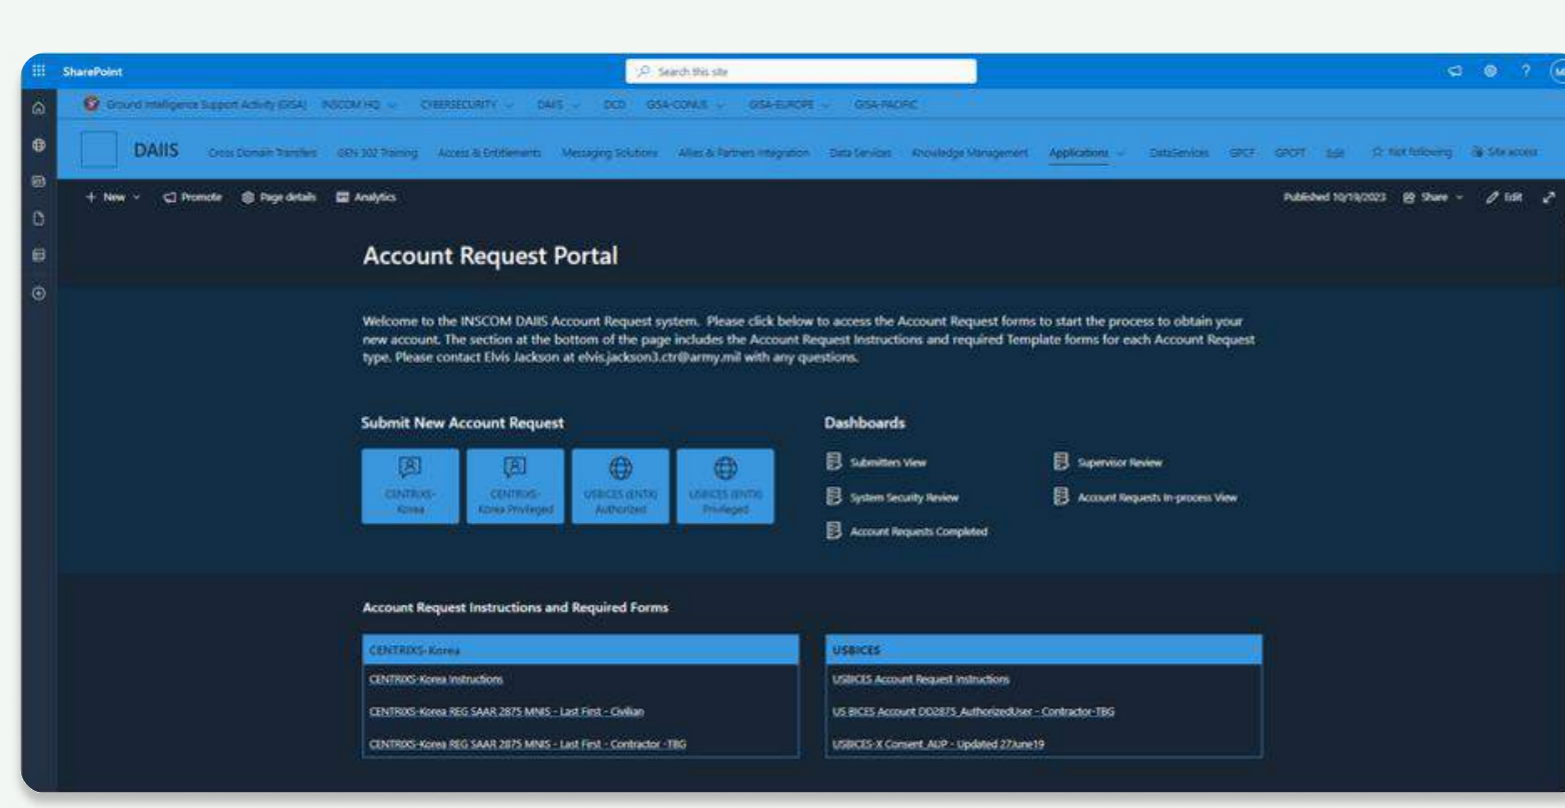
SharePoint

Search this site

Ground Intelligence Support Activity (GISA) INSCOM HQ CYBERSECURITY DAIS DCO GSA-CONUS GSA-EUROPE GSA-PACIFIC

DAIIS Cross Domain Transfers GEN 302 Training Access & Entitlements Messaging Solutions Allies & Partners Integration Data Services Knowledge Management Applications DataServices GPCF GPOT Edit Not following Site access

+ New Promote Page details Analytics

Published 10/19/2023 Share Edit

Account Request Portal

Welcome to the INSCOM DAIIS Account Request system. Please click below to access the Account Request forms to start the process to obtain your new account. The section at the bottom of the page includes the Account Request Instructions and required Template forms for each Account Request type. Please contact Elvis Jackson at elvis.jackson3.ctr@army.mil with any questions.

Submit New Account Request

CENTRIXS-Korea

CENTRIXS-Korea Privileged

USBICES (ENTX) Authorized

USBICES (ENTX) Privileged

Dashboards

Submitters View

Supervisor Review

System Security Review

Account Requests In-process View

Account Requests Completed

Account Request Instructions and Required Forms

| CENTRIXS-Korea |
|---|
| CENTRIXS-Korea Instructions |
| CENTRIXS-Korea REG SAAR 2875 MNIS - Last First - Civilian |
| CENTRIXS-Korea REG SAAR 2875 MNIS - Last First - Contractor -TBG |

| USBICES |
|---|
| USBICES Account Request Instructions |
| US BICES Account DD2875_AuthorizedUser - Contractor-TBG |
| USBICES-X Consent_AUP - Updated 27June19 |